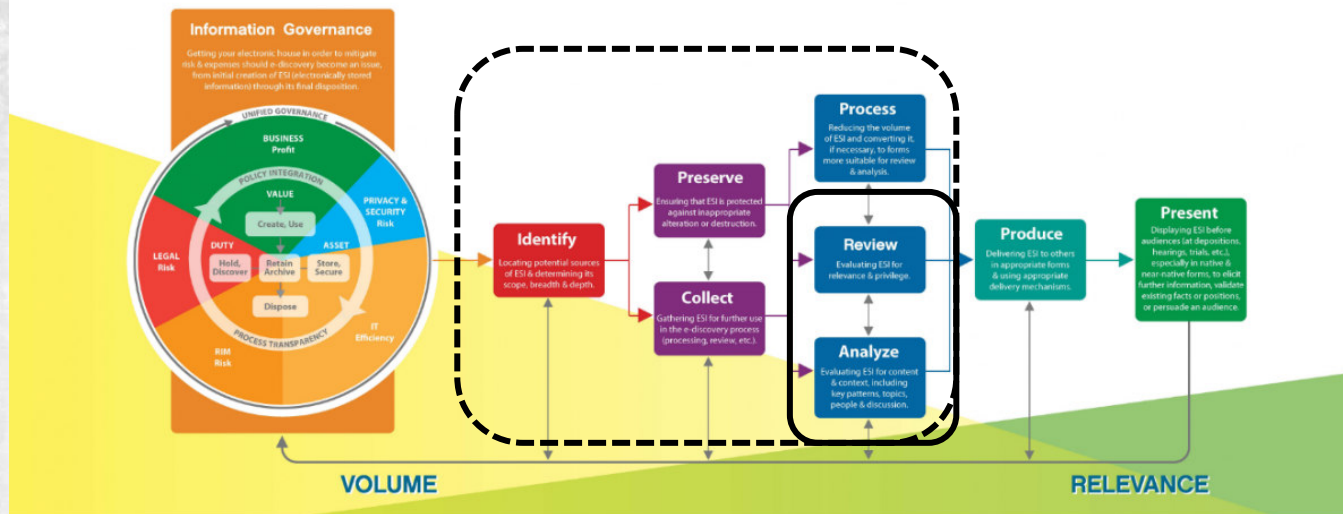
Information Governance

Getting your electronic house in order to mitigate risk & expenses should e-discovery become an issue, from initial creation of ESI (electronically stored information) through its final disposition.

UNIFIED GOVERNANCE

BUSINESS
Profit

POLICY INTEGRATION

VALUE

Create, Use

PRIVACY & SECURITY
Risk

LEGAL
Risk

DUTY

ASSET

Hold, Discover

Retain Archive

Store, Secure

Dispose

PROCESS TRANSPARENCY

RIM
Risk

IT
Efficiency

Identify
Locating potential sources of ESI & determining its scope, breadth & depth.

Preserve
Ensuring that ESI is protected against inappropriate alteration or destruction.

Collect
Gathering ESI for further use in the e-discovery process (processing, review, etc.).

Process
Reducing the volume of ESI and converting it, if necessary, to forms more suitable for review & analysis.

Review
Evaluating ESI for relevance & privilege.

Analyze
Evaluating ESI for content & context, including key patterns, topics, people & discussion.

Produce
Delivering ESI to others in appropriate forms & using appropriate delivery mechanisms.

Present
Displaying ESI before audiences (at depositions, hearings, trials, etc.), especially in native & near-native forms, to elicit further information, validate existing facts or positions, or persuade an audience.

VOLUME

RELEVANCE